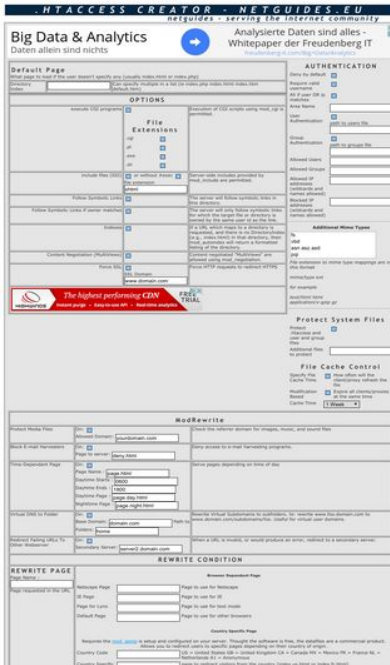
.HTACCESS CREATOR - NETGUIDES.EU
netguides - serving the internet community

Big Data & Analytics
Daten allein sind nichts

Analysierte Daten sind alles - Whitepaper der Freudenberg IT
freudenberg-it.com/Big+Data/Analytics

Default Page
What page to load if the user doesn't specify any (usually index.html or index.php)

Directory Index | Can specify multiple in a list (ie index.php index.html index.htm default.htm)

OPTIONS

execute CGI programs | Execution of CGI scripts using mod_cgi is permitted.

File Extensions
cgi
pl
exe
sh

Include files (SSI) | all without #exec | Server-side includes provided by mod_include are permitted.
shtml

Follow Symbolic Links | The server will follow symbolic links in this directory.

Follow Symbolic Links if owner matches | The server will only follow symbolic links for which the target file or directory is owned by the same user id as the link.

Indexes | If a URL which maps to a directory is requested, and there is no DirectoryIndex (e.g., index.html) in that directory, then mod_autoindex will return a formatted listing of the directory.

Content Negotiation (MultiViews) | Content negotiated "MultiViews" are allowed using mod_negotiation.

Force SSL | Force HTTP requests to redirect HTTPS
SSL Domain
www.domain.com

The highest performing CDN
FREE TRIAL

AUTHENTICATION
Deny by default
Require valid username
All if user OR ip matches
Area Name
User Authentication | path to users file
Group Authentication | path to groups file
Allowed Users
Allowed Groups
Allowed IP addresses (wildcards and names allowed)
Blocked IP addresses (wildcards and names allowed)

Additional Mime Types
file extension to mime type mappings are in this format
mime/type ext
for example
text/html html
application/x-gzip gz

Protect System Files
Protect .htaccess and user and group files
Additional files to protect

File Cache Control
Specify File Cache Time | How often will the client/proxy refresh the file
Modification Based | Expire all clients/proxies at the same time
Cache Time | 1 Week

ModRewrite

Protect Media Files | On | Check the referrer domain for images, music, and sound files
Allowed Domain: yourdomain.com

Block E-mail Harvesters | On | Deny access to e-mail harvesting programs.
Page to server: deny.html

Time-Dependant Page | On | Serve pages depending on time of day
Page Name: page.html
Daytime Starts: 0600
Daytime Ends: 1800
Daytime Page: page.day.html
Nighttime Page: page.night.html

Virtual DNS to Folder | On | Rewrite Virtual Subdomains to subfolders. ie: rewrite www.foo.domain.com to www.domain.com/subdomains/foo. Useful for virtual user domains.
Base Domain: domain.com | Path to
Folders: home

Redirect Failing URLs To Other Webserver | On | When a URL is invalid, or would produce an error, redirect to a secondary server.
Secondary Server: server2.domain.com

REWRITE CONDITION

REWRITE PAGE
Page Name:
Page requested in the URL

Browser Dependent Page
Netscape Page | Page to use for Netscape
IE Page | Page to use for IE
Page for Lynx | Page to use for text mode
Default Page | Page to use for other browsers

Country Specific Page
Requires the mod_geoip is setup and configured on your server. Though the software is free, the dataflies are a commercial product. Allows you to redirect users to specific pages depending on their country of origin.
Country Code | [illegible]
Country Specific | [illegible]